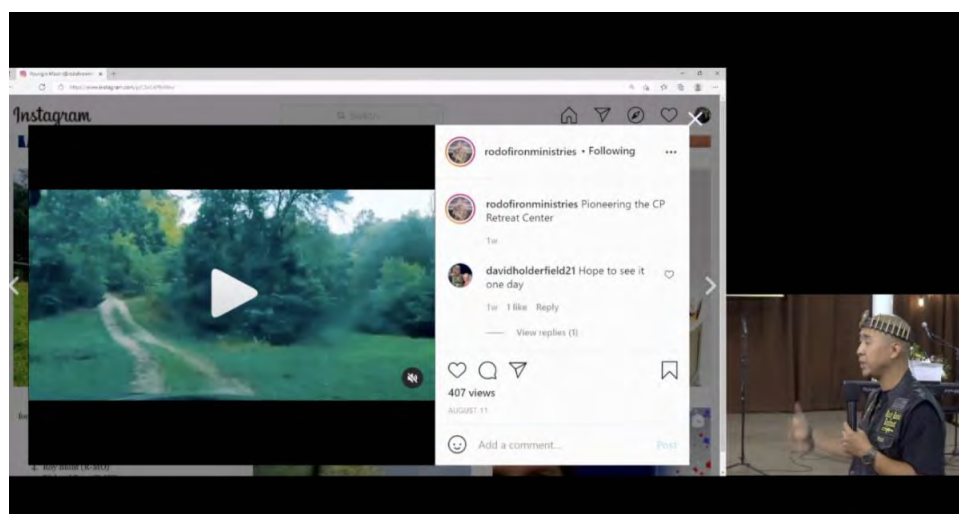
Instagram

Search

rodofironministries • Following

rodofironministries Pioneering the CP Retreat Center

1w

davidholderfield21 Hope to see it one day

1w 1 like Reply

View replies (1)

407 views

AUGUST 11

Add a comment...

Post

4. Roy Blunt (R-MO)